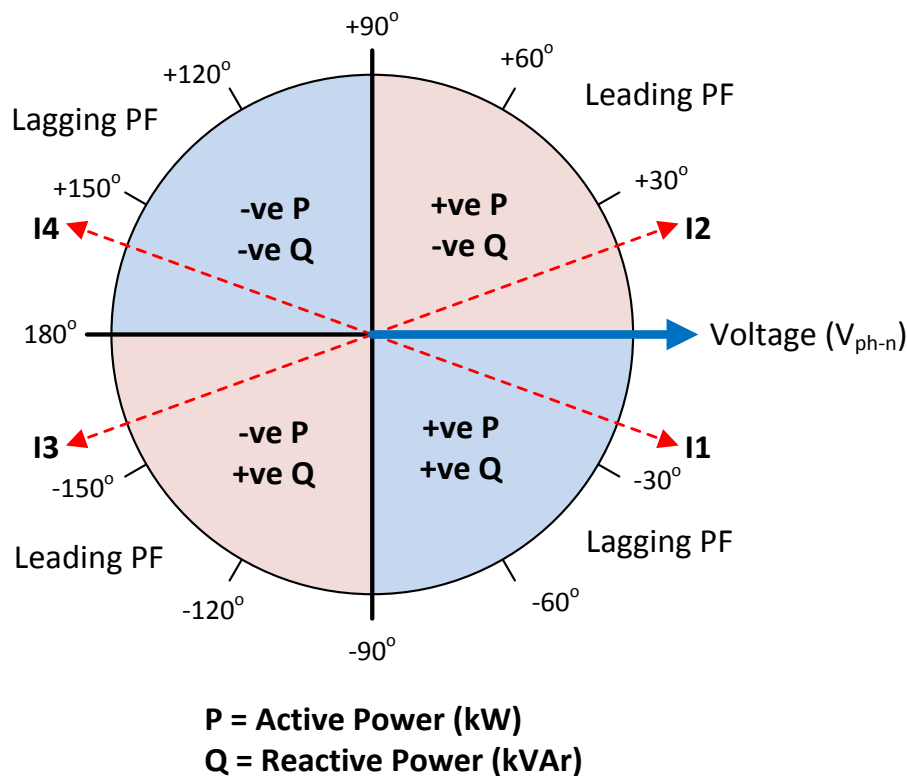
+90°

+120°

+60°

Lagging PF

Leading PF

+150°

+30°

I4

-ve P
-ve Q

+ve P
-ve Q

I2

180°

Voltage ($V_{ph-n}$)

I3

-ve P
+ve Q

+ve P
+ve Q

I1

-150°

-30°

Leading PF

Lagging PF

-120°

-60°

-90°

P = Active Power (kW)
Q = Reactive Power (kVAr)